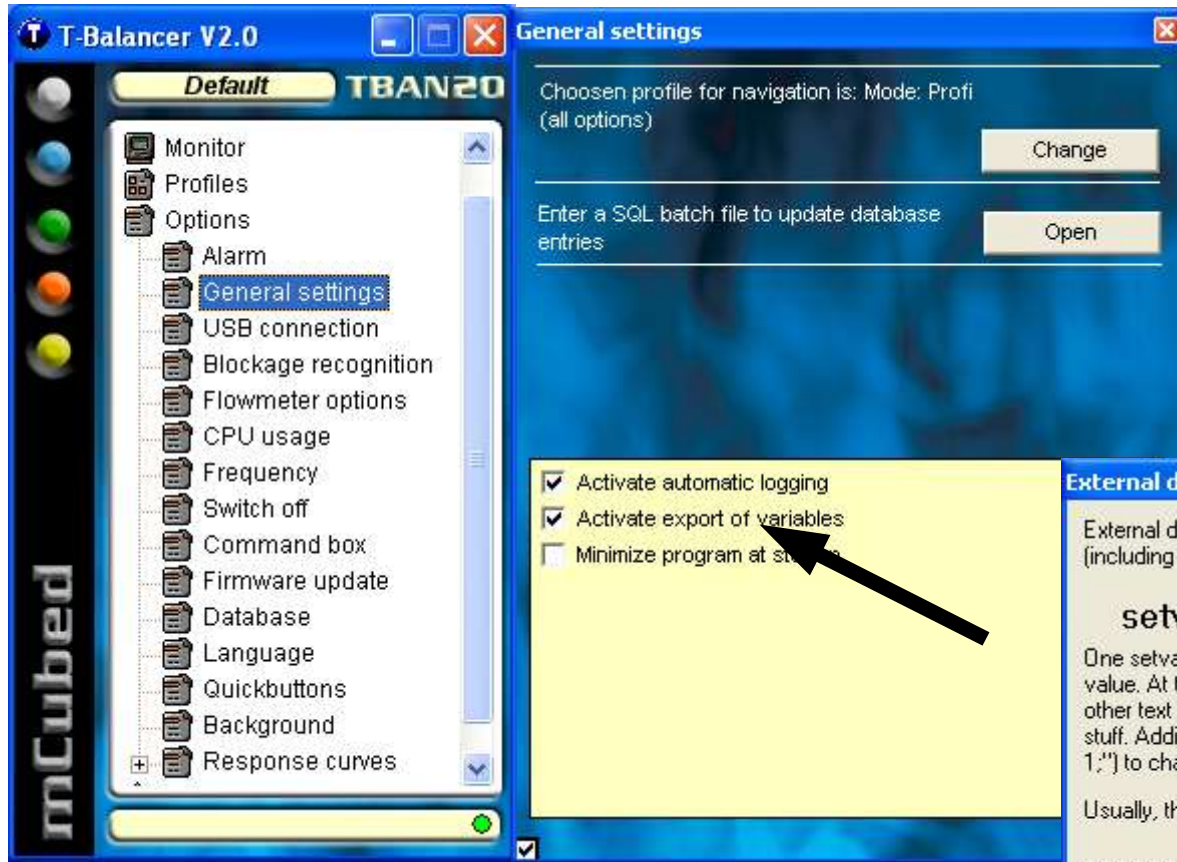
T-Balancer V2.0

Default
TBAN20

Monitor
Profiles
Options
Alarm
General settings
USB connection
Blockage recognition
Flowmeter options
CPU usage
Frequency
Switch off
Command box
Firmware update
Database
Language
Quickbuttons
Background
Response curves

mCubed

General settings

Choosen profile for navigation is: Mode: Profi (all options)

Change

Enter a SQL batch file to update database entries

Open

Activate automatic logging
Activate export of variables
Minimize program at st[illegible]

External d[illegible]

External d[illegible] (including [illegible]

setv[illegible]

One setva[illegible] value. At t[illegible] other text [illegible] stuff. Addi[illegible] 1;") to cha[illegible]

Usually, th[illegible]